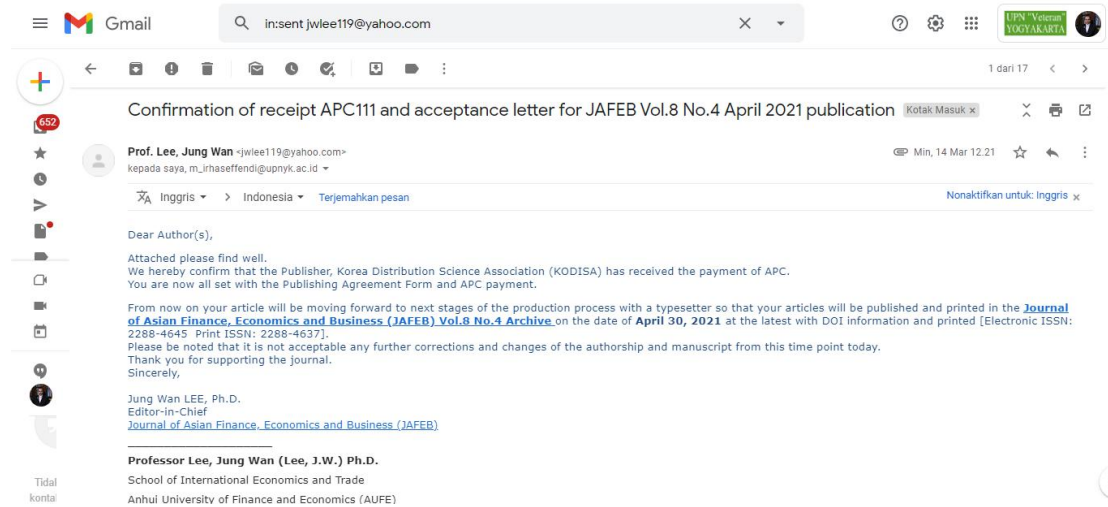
Gmail

in:sent jwlee119@yahoo.com

UPN "Veteran" YOGYAKARTA

1 dari 17

652

Confirmation of receipt APC111 and acceptance letter for JAFEB Vol.8 No.4 April 2021 publication Kotak Masuk ×

Prof. Lee, Jung Wan <jwlee119@yahoo.com>
kepada saya, m_irhaseffendi@upnyk.ac.id

Min, 14 Mar 12.21

Inggris > Indonesia Terjemahkan pesan

Nonaktifkan untuk: Inggris ×

Dear Author(s),

Attached please find well.
We hereby confirm that the Publisher, Korea Distribution Science Association (KODISA) has received the payment of APC.
You are now all set with the Publishing Agreement Form and APC payment.

From now on your article will be moving forward to next stages of the production process with a typesetter so that your articles will be published and printed in the Journal of Asian Finance, Economics and Business (JAFEB) Vol.8 No.4 Archive on the date of April 30, 2021 at the latest with DOI information and printed [Electronic ISSN: 2288-4645 Print ISSN: 2288-4637].
Please be noted that it is not acceptable any further corrections and changes of the authorship and manuscript from this time point today.
Thank you for supporting the journal.
Sincerely,

Jung Wan LEE, Ph.D.
Editor-in-Chief
Journal of Asian Finance, Economics and Business (JAFEB)

Professor Lee, Jung Wan (Lee, J.W.) Ph.D.
School of International Economics and Trade
Anhui University of Finance and Economics (AUFE)

Tidal
konta